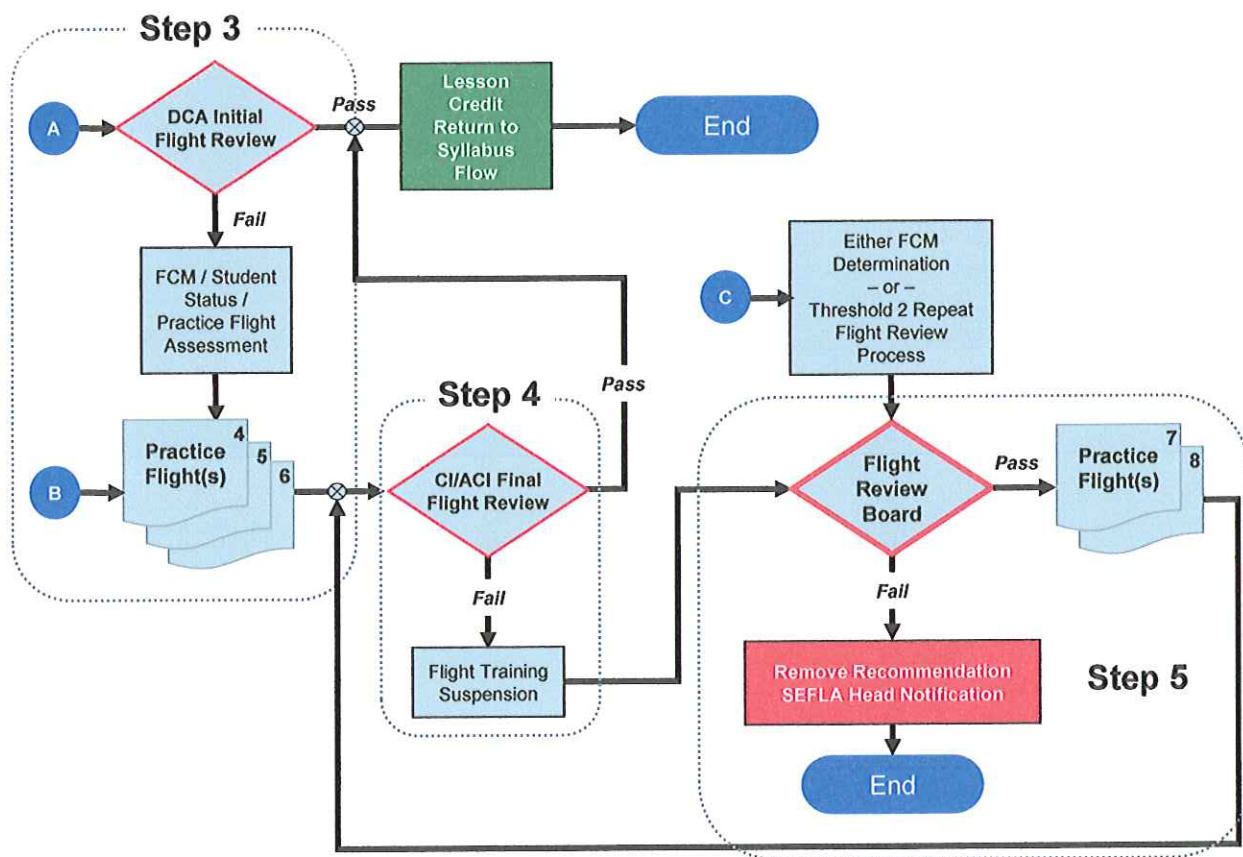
Step 3

A

DCA Initial Flight Review

Pass

Lesson Credit Return to Syllabus Flow

End

Fail

FCM / Student Status / Practice Flight Assessment

Either FCM Determination – or – Threshold 2 Repeat Flight Review Process

C

Pass

Step 4

B

Practice Flight(s) 4 5 6

CI/ACI Final Flight Review

Flight Review Board

Pass

Practice Flight(s) 7 8

Fail

Fail

Flight Training Suspension

Remove Recommendation SEFLA Head Notification

Step 5

End